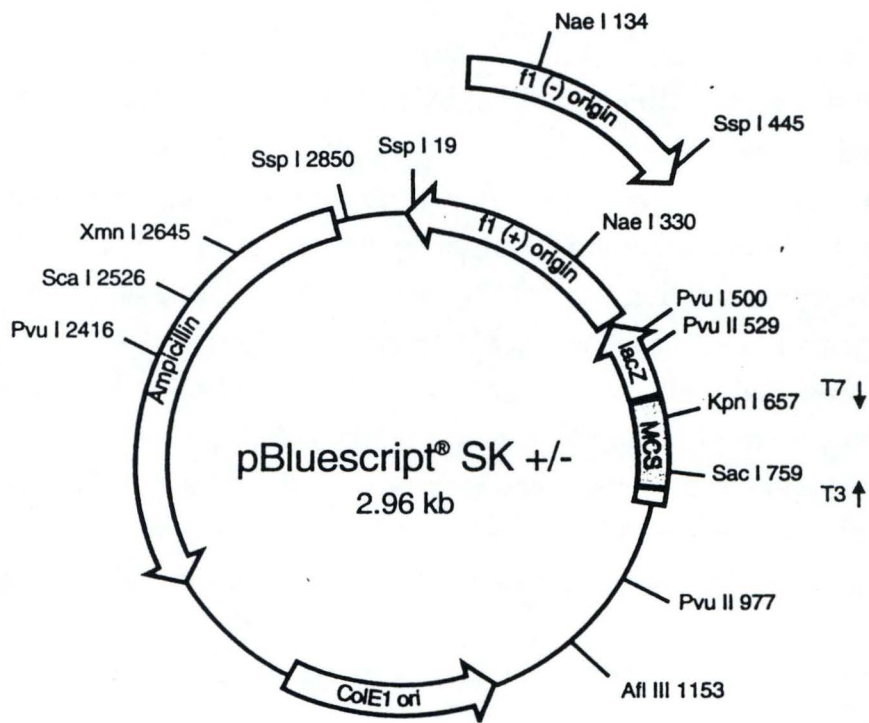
Nae I 134

f1 (-) origin

Ssp I 445

Ssp I 2850

Ssp I 19

Xmn I 2645

f1 (+) origin

Nae I 330

Sca I 2526

Pvu I 500

Pvu II 529

Pvu I 2416

Ampicillin

lacZ

Kpn I 657

T7 ↓

MCS

pBluescript® SK +/-

2.96 kb

Sac I 759

T3 ↑

Pvu II 977

ColE1 ori

Afl III 1153